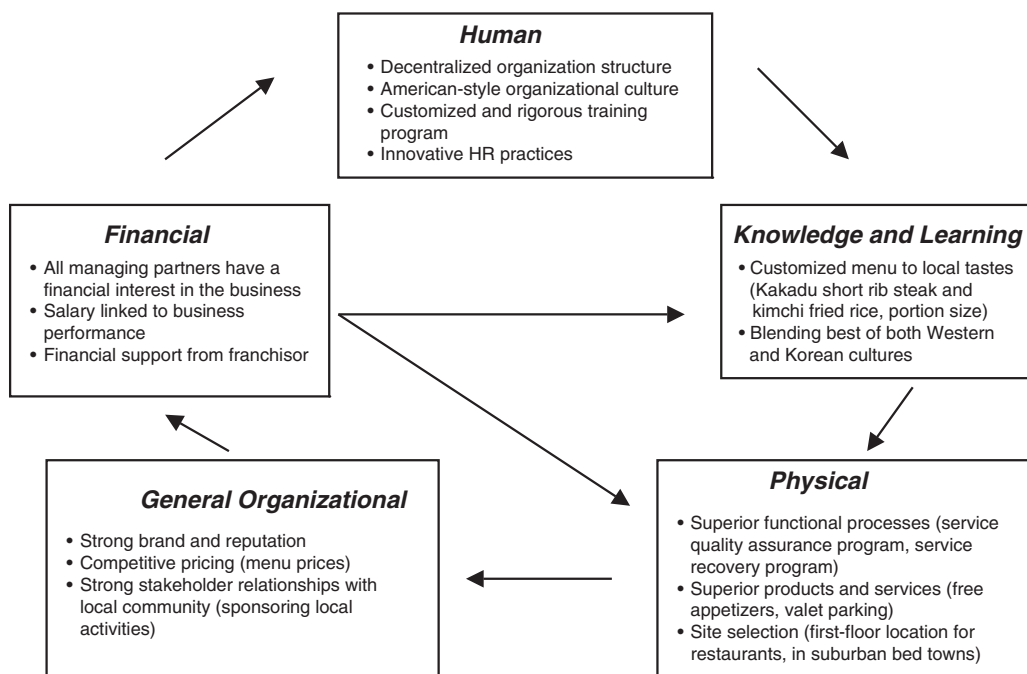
Human
• Decentralized organization structure
• American-style organizational culture
• Customized and rigorous training program
• Innovative HR practices

Financial
• All managing partners have a financial interest in the business
• Salary linked to business performance
• Financial support from franchisor

Knowledge and Learning
• Customized menu to local tastes (Kakadu short rib steak and kimchi fried rice, portion size)
• Blending best of both Western and Korean cultures

General Organizational
• Strong brand and reputation
• Competitive pricing (menu prices)
• Strong stakeholder relationships with local community (sponsoring local activities)

Physical
• Superior functional processes (service quality assurance program, service recovery program)
• Superior products and services (free appetizers, valet parking)
• Site selection (first-floor location for restaurants, in suburban bed towns)